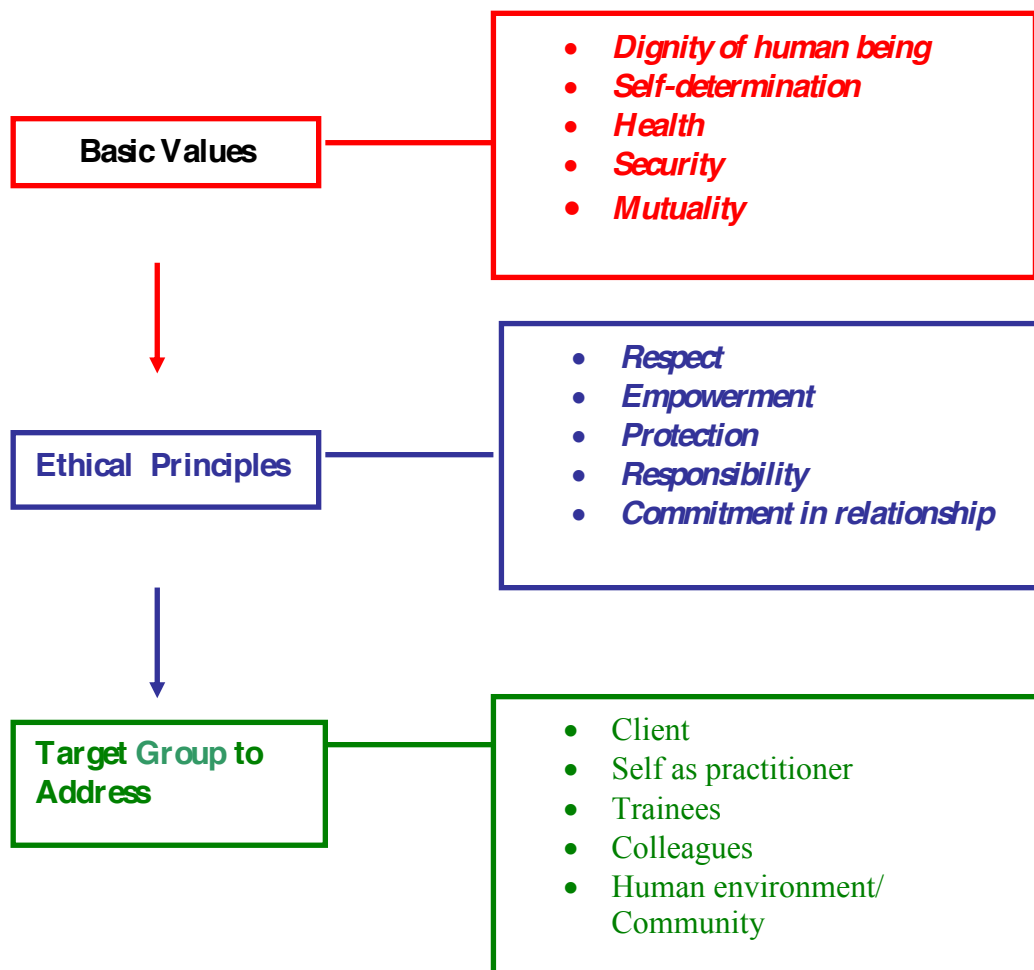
Basic Values

- Dignity of human being
- Self-determination
- Health
- Security
- Mutuality

Ethical Principles

- Respect
- Empowerment
- Protection
- Responsibility
- Commitment in relationship

Target Group to Address

- Client
- Self as practitioner
- Trainees
- Colleagues
- Human environment/ Community